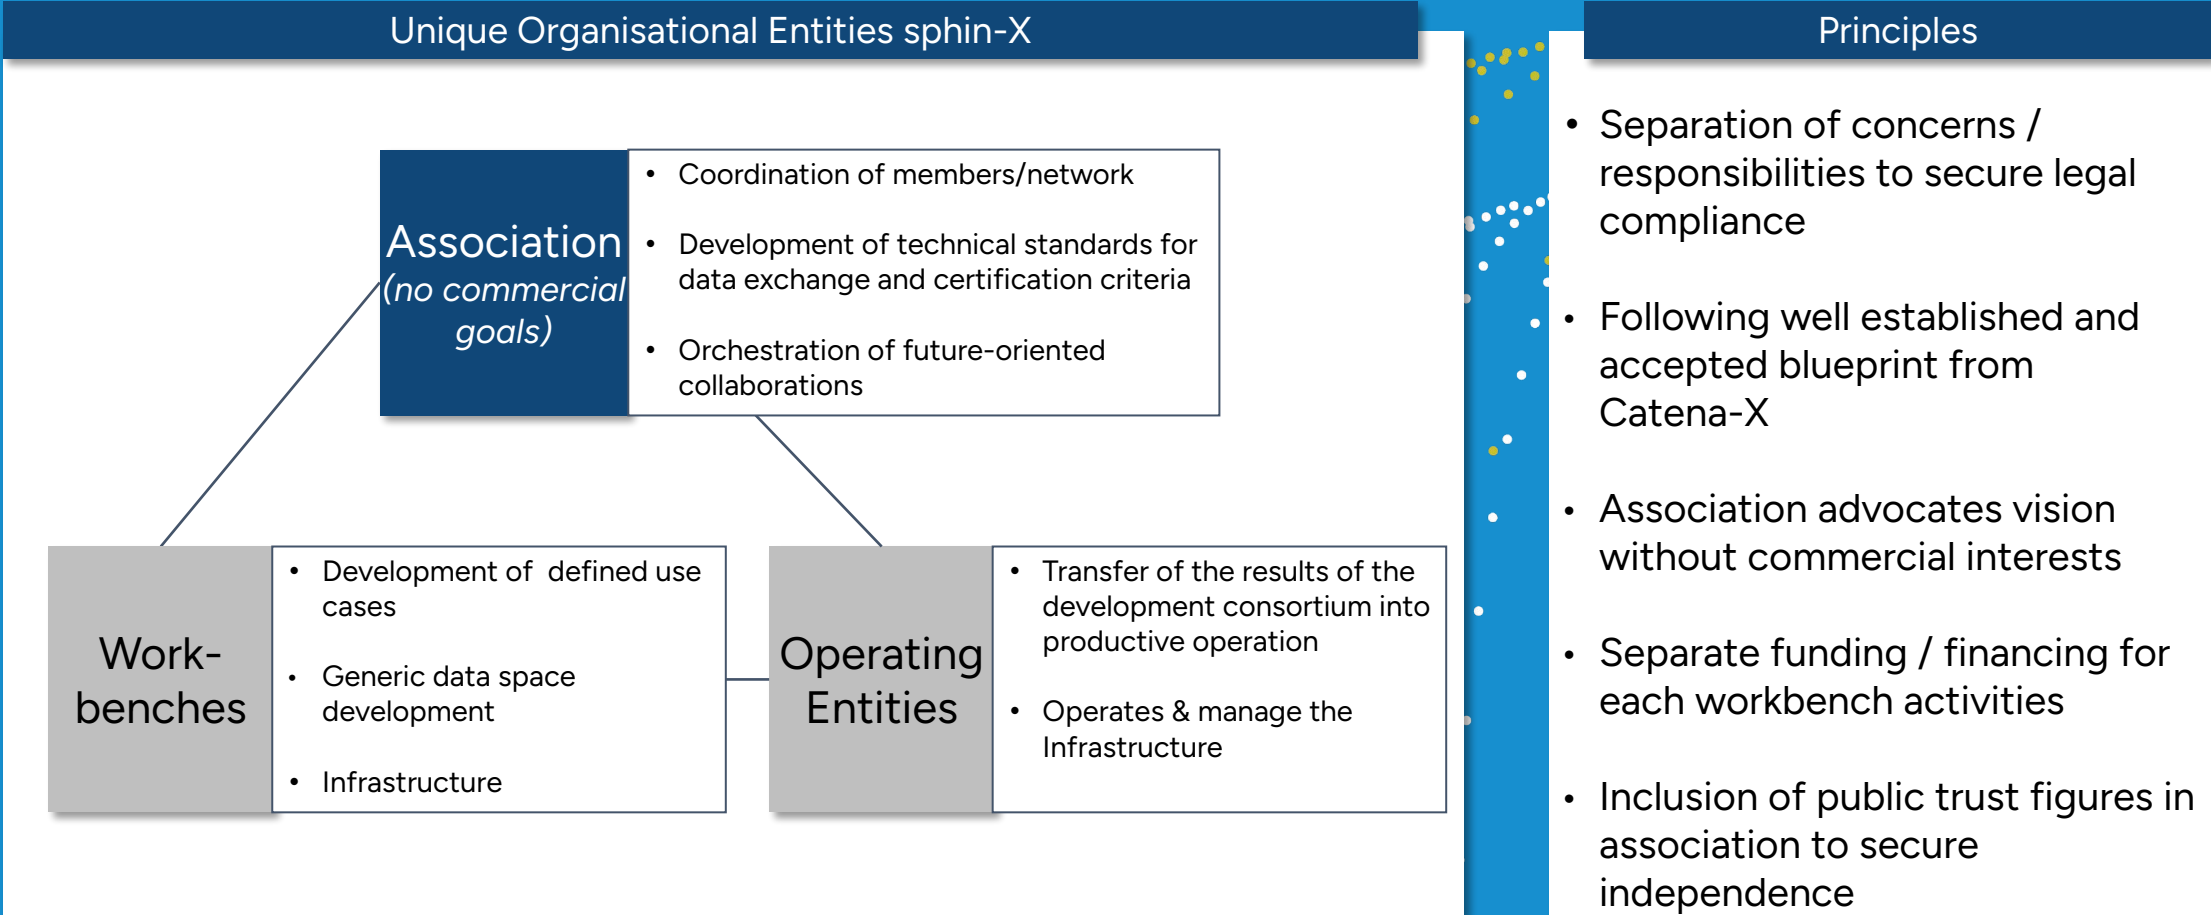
Unique Organisational Entities sphin-X

Association
(no commercial goals)

- Coordination of members/network
- Development of technical standards for data exchange and certification criteria
- Orchestration of future-oriented collaborations

Work-benches

- Development of defined use cases
- Generic data space development
- Infrastructure

Operating Entities

- Transfer of the results of the development consortium into productive operation
- Operates & manage the Infrastructure

Principles

- Separation of concerns / responsibilities to secure legal compliance
- Following well established and accepted blueprint from Catena-X
- Association advocates vision without commercial interests
- Separate funding / financing for each workbench activities
- Inclusion of public trust figures in association to secure independence